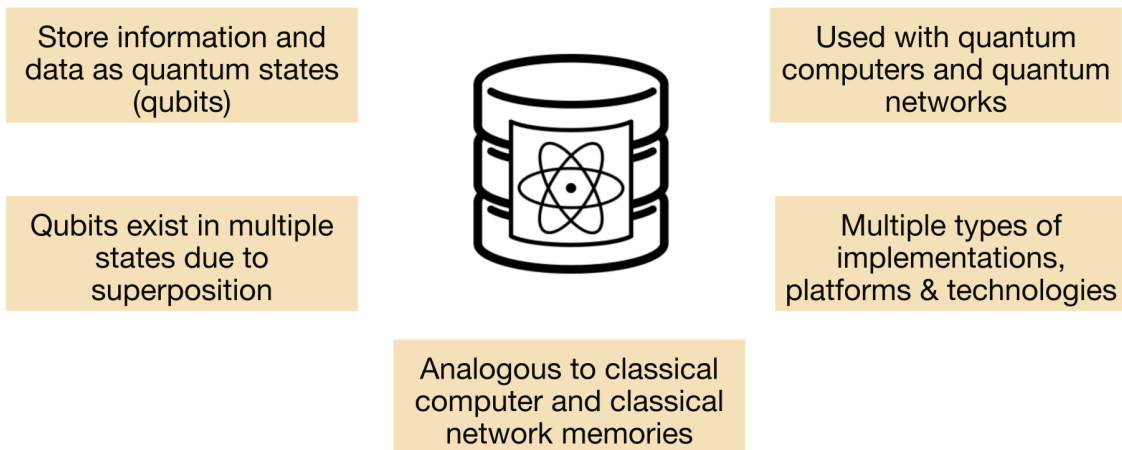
Store information and data as quantum states (qubits)

Used with quantum computers and quantum networks

Qubits exist in multiple states due to superposition

Multiple types of implementations, platforms & technologies

Analogous to classical computer and classical network memories